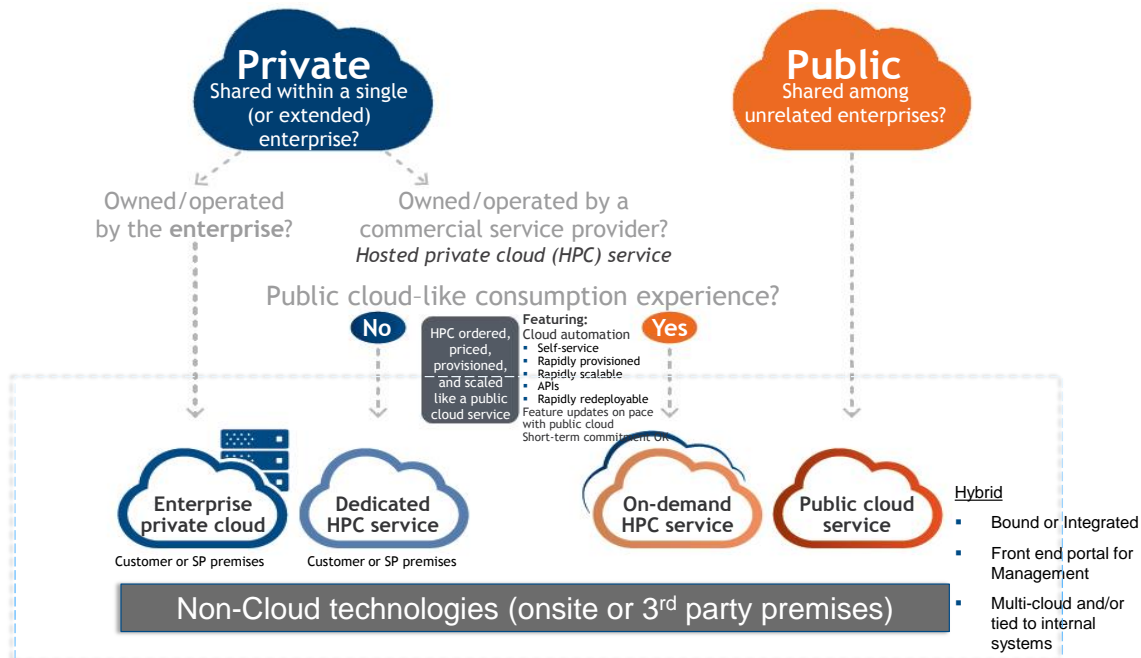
Private
Shared within a single (or extended) enterprise?

Public
Shared among unrelated enterprises?

Owned/operated by the enterprise?

Owned/operated by a commercial service provider?
Hosted private cloud (HPC) service

Public cloud–like consumption experience?

No

HPC ordered, priced, provisioned, and scaled like a public cloud service

Featuring:
Cloud automation
- Self-service
- Rapidly provisioned
- Rapidly scalable
- APIs
- Rapidly redeployable
Feature updates on pace with public cloud
Short-term commitment OK

Yes

Enterprise private cloud
Customer or SP premises

Dedicated HPC service
Customer or SP premises

On-demand HPC service

Public cloud service

Hybrid
- Bound or Integrated
- Front end portal for Management
- Multi-cloud and/or tied to internal systems

Non-Cloud technologies (onsite or 3$^{rd}$ party premises)